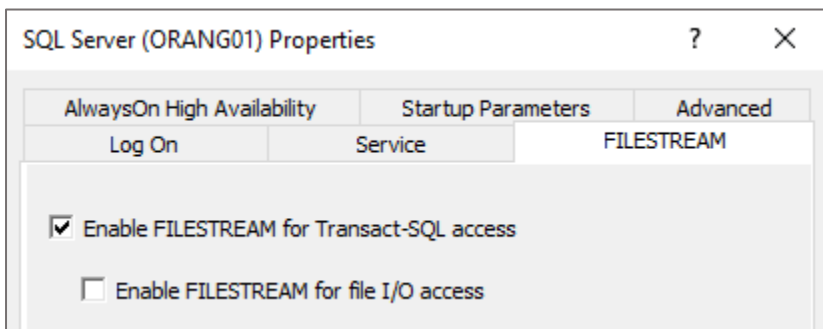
SQL Server (ORANG01) Properties

?

×

AlwaysOn High Availability

Startup Parameters

Advanced

Log On

Service

FILESTREAM

☑ Enable FILESTREAM for Transact-SQL access

☐ Enable FILESTREAM for file I/O access